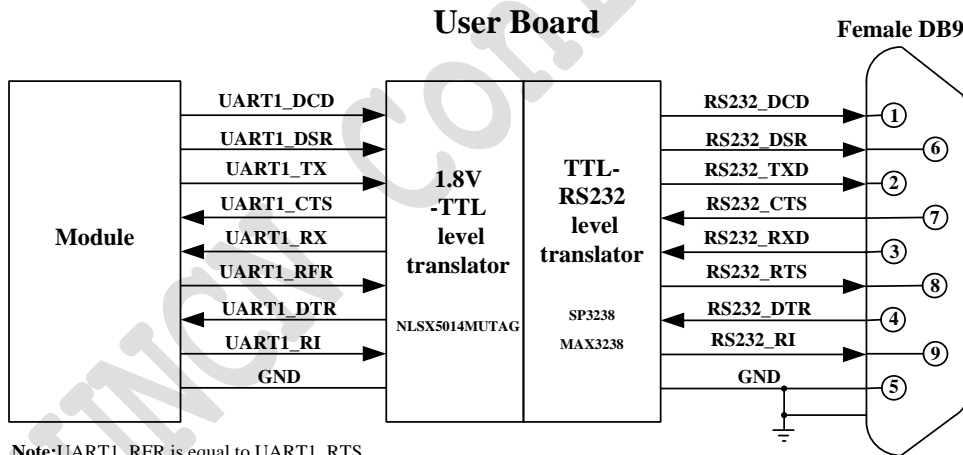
User Board

Female DB9

Module

UART1_DCD
UART1_DSR
UART1_TX
UART1_CTS
UART1_RX
UART1_RFR
UART1_DTR
UART1_RI
GND

1.8V -TTL level translator

NLSX5014MUTAG

TTL-RS232 level translator

SP3238
MAX3238

RS232_DCD
RS232_DSR
RS232_TXD
RS232_CTS
RS232_RXD
RS232_RTS
RS232_DTR
RS232_RI
GND

1
6
2
7
3
8
4
9
5

Note:UART1_RFR is equal to UART1_RTS